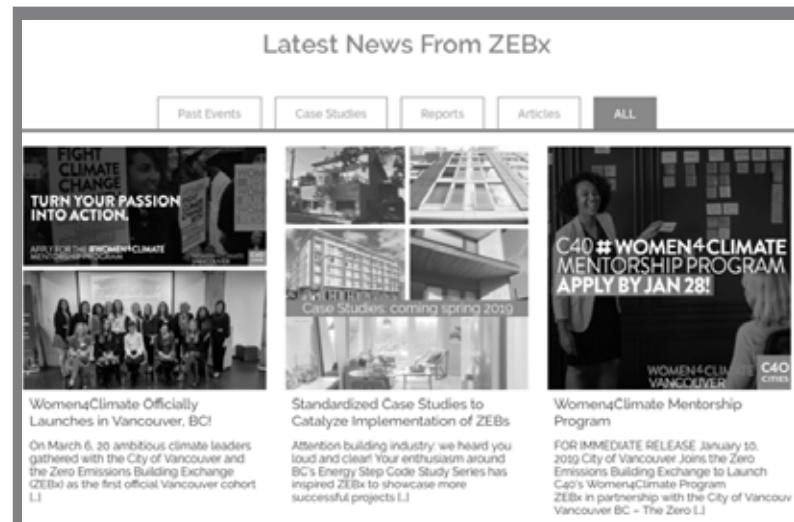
Latest News From ZEBx

Past Events | Case Studies | Reports | Articles | ALL

FIGHT CLIMATE CHANGE

TURN YOUR PASSION INTO ACTION.

APPLY FOR THE #WOMEN4CLIMATE MENTORSHIP PROGRAM

Women4Climate Officially Launches in Vancouver, BC!

On March 6, 20 ambitious climate leaders gathered with the City of Vancouver and the Zero Emissions Building Exchange (ZEBx) as the first official Vancouver cohort [..]

Case Studies: coming spring 2019

Standardized Case Studies to Catalyze Implementation of ZEBs

Attention building industry: we heard you loud and clear! Your enthusiasm around BC's Energy Step Code Study Series has inspired ZEBx to showcase more successful projects [..]

C40 #WOMEN4CLIMATE MENTORSHIP PROGRAM

APPLY BY JAN 28!

WOMEN4CLIMATE VANCOUVER

C40 CITIES

Women4Climate Mentorship Program

FOR IMMEDIATE RELEASE January 10, 2019 City of Vancouver Joins the Zero Emissions Building Exchange to Launch C40's Women4Climate Program ZEBx in partnership with the City of Vancou Vancouver BC – The Zero [..]